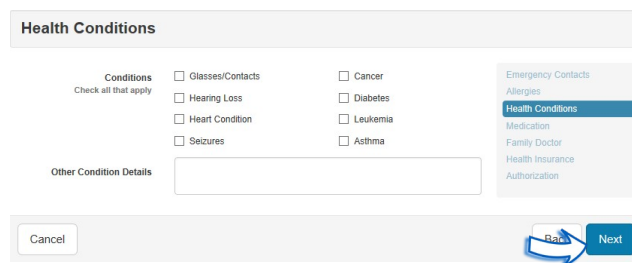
Health Conditions

Conditions
Check all that apply

Glasses/Contacts
Hearing Loss
Heart Condition
Seizures

Cancer
Diabetes
Leukemia
Asthma

Other Condition Details

Emergency Contacts
Allergies
Health Conditions
Medication
Family Doctor
Health Insurance
Authorization

Cancel

Ba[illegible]

Next